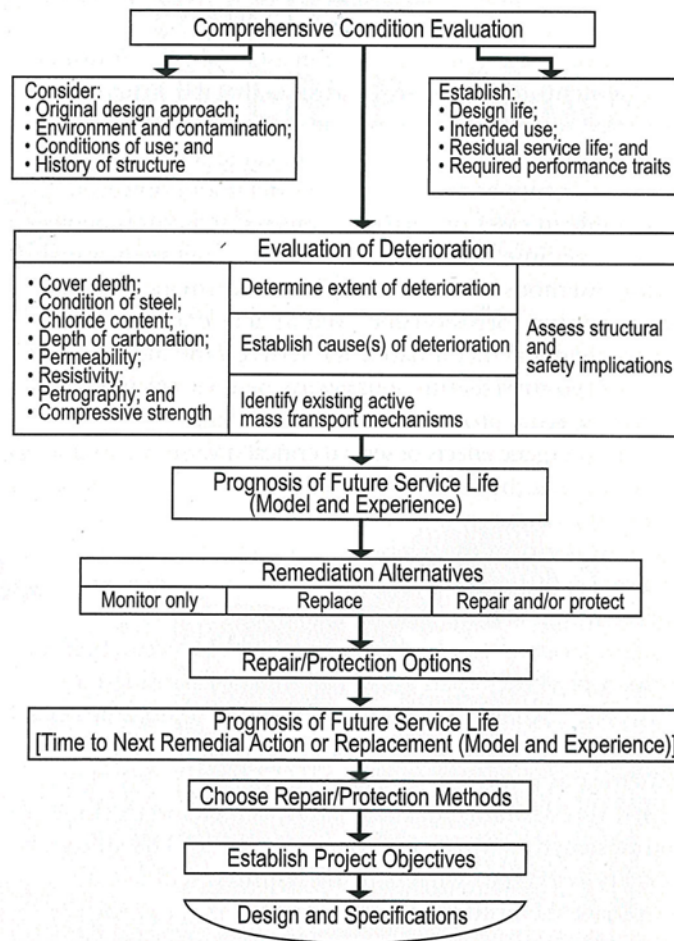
Comprehensive Condition Evaluation

Consider:
• Original design approach;
• Environment and contamination;
• Conditions of use; and
• History of structure

Establish:
• Design life;
• Intended use;
• Residual service life; and
• Required performance traits

Evaluation of Deterioration

• Cover depth;
• Condition of steel;
• Chloride content;
• Depth of carbonation;
• Permeability;
• Resistivity;
• Petrography; and
• Compressive strength

Determine extent of deterioration

Establish cause(s) of deterioration

Identify existing active mass transport mechanisms

Assess structural and safety implications

Prognosis of Future Service Life (Model and Experience)

Remediation Alternatives

| Monitor only | Replace | Repair and/or protect |
|---|---|---|

Repair/Protection Options

Prognosis of Future Service Life [Time to Next Remedial Action or Replacement (Model and Experience)]

Choose Repair/Protection Methods

Establish Project Objectives

Design and Specifications